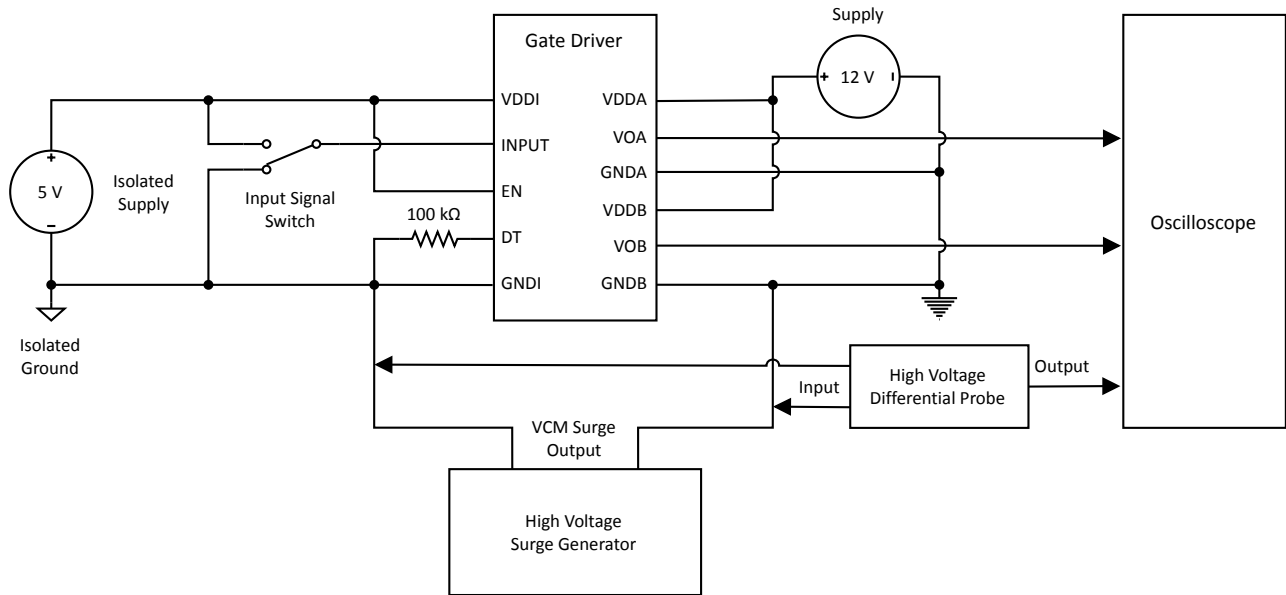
Gate Driver

Supply

12 V

VDDI

VDDA

INPUT

VOA

EN

GNDA

VDDB

DT

VOB

GNDI

GNDB

5 V

Isolated Supply

Input Signal Switch

100 kΩ

Isolated Ground

Oscilloscope

High Voltage Differential Probe

Input

Output

VCM Surge Output

High Voltage Surge Generator